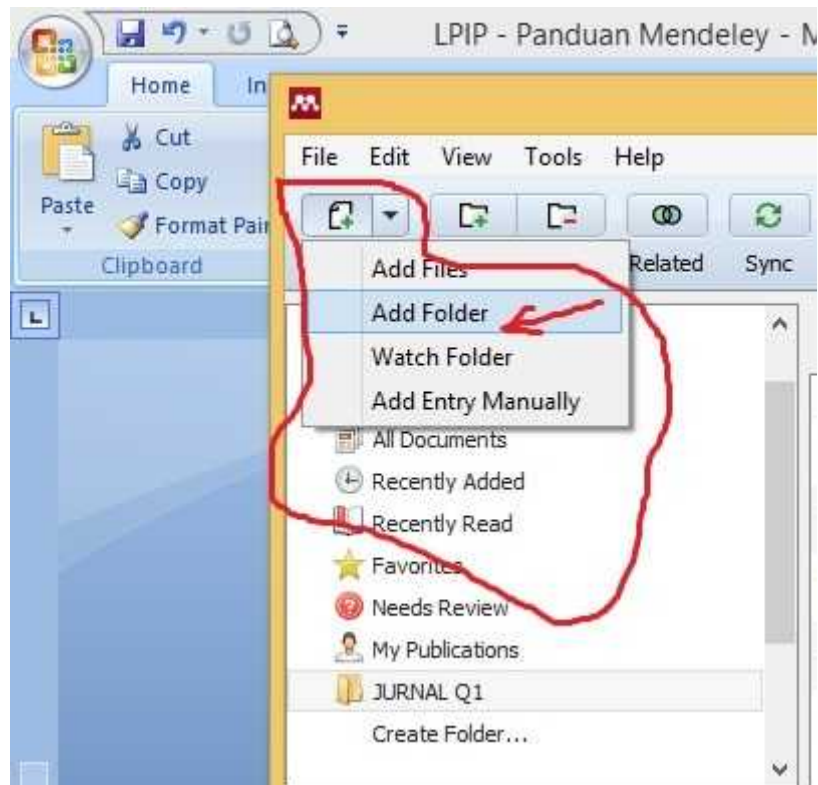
LPIP - Panduan Mendeley - M

Home In

Paste

Cut

Copy

Format Pair

Clipboard

File Edit View Tools Help

Related Sync

Add Files

Add Folder

Watch Folder

Add Entry Manually

All Documents

Recently Added

Recently Read

Favorites

Needs Review

My Publications

JURNAL Q1

Create Folder...